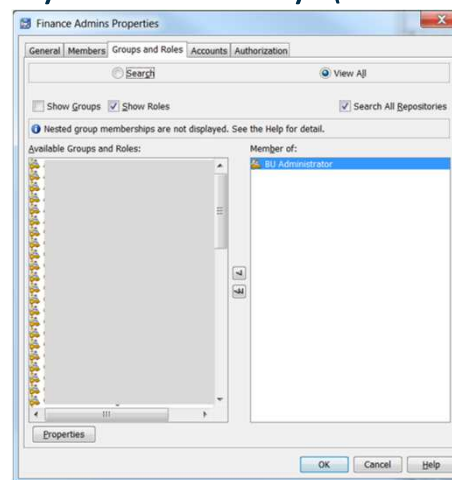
Finance Admins Properties

General | Members | Groups and Roles | Accounts | Authorization

Search

View All

Show Groups

Show Roles

Search All Repositories

Nested group memberships are not displayed. See the Help for detail.

Available Groups and Roles:

Member of:

BU Administrator

Properties

OK

Cancel

Help